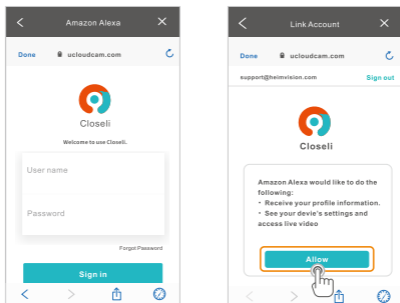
Amazon Alexa

Done ucloudcam.com

Closeli

Welcome to use Closeli.

User name

Password

Forgot Password

Sign in

Link Account

Done ucloudcam.com

support@heimvision.com Sign out

Closeli

Amazon Alexa would like to do the following:
• Receive your profile information.
• See your devie's settings and access live video

Allow